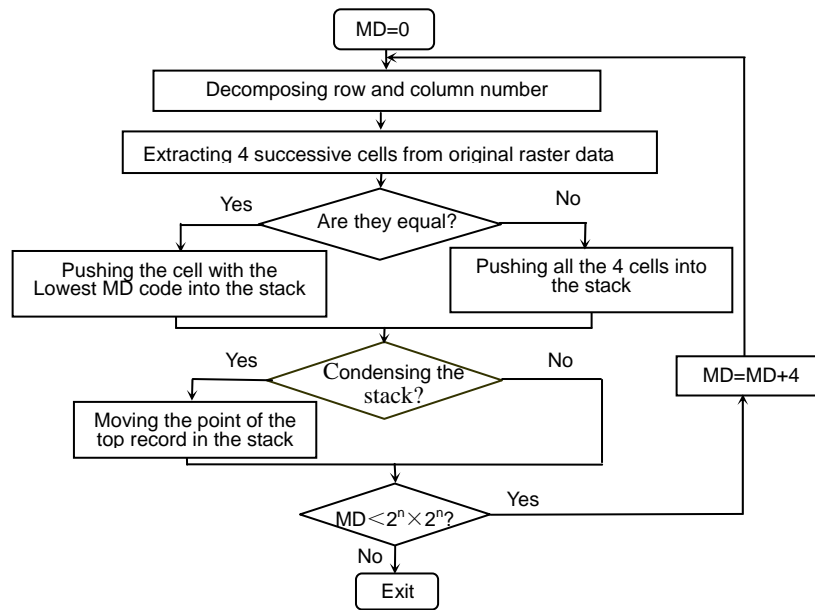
MD=0

Decomposing row and column number

Extracting 4 successive cells from original raster data

Yes

Are they equal?

No

Pushing the cell with the Lowest MD code into the stack

Pushing all the 4 cells into the stack

Yes

Condensing the stack?

No

MD=MD+4

Moving the point of the top record in the stack

Yes

MD$<2^n \times 2^n$?

No

Exit